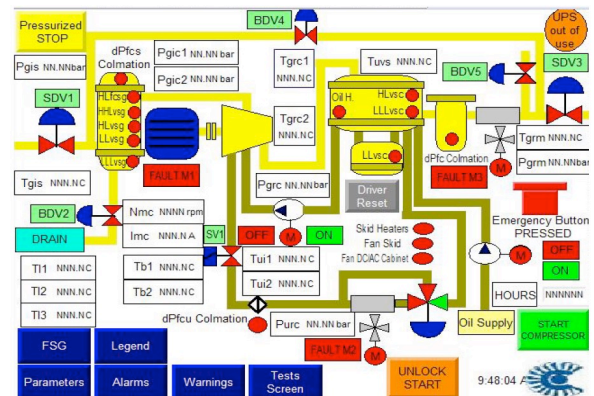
Pressurized STOP

BDV4

UPS out of use

dPfcs Colmation

Pgic1 NN.NN bar

Pgis NN.NNbar

Pgic2 NN.NN bar

Tgrc1 NNN.NC

Tuvs NNN.NC

BDV5

SDV3

SDV1

HLfcsg

HHlvsg

HLvsg

LLvsg

LLLvsg

Oil H.

HLvsc

LLLvsc

Tgrc2 NNN.NC

Tgrm NNN.NC

LLvsc

dPfc Colmation

Pgrm NN.NNbar

M

Tgis NNN.NC

FAULT M1

Pgrc NN.NNbar

Driver Reset

FAULT M3

BDV2

Nmc NNNN rpm

Emergency Button PRESSED

DRAIN

Imc NNN.N A

SV1

OFF

M

ON

Skid Heaters

Fan Skid

Fan DC/AC Cabinet

M

OFF

ON

TI1 NNN.NC

Tb1 NNN.NC

Tui1 NNN.NC

Tui2 NNN.NC

TI2 NNN.NC

Tb2 NNN.NC

HOURS

NNNNNN

TI3 NNN.NC

dPfcu Colmation

Purc NN.NN bar

Oil Supply

START COMPRESSOR

FAULT M2

M

FSG

Legend

Parameters

Alarms

Warnings

Tests Screen

UNLOCK START

9:48:04 A